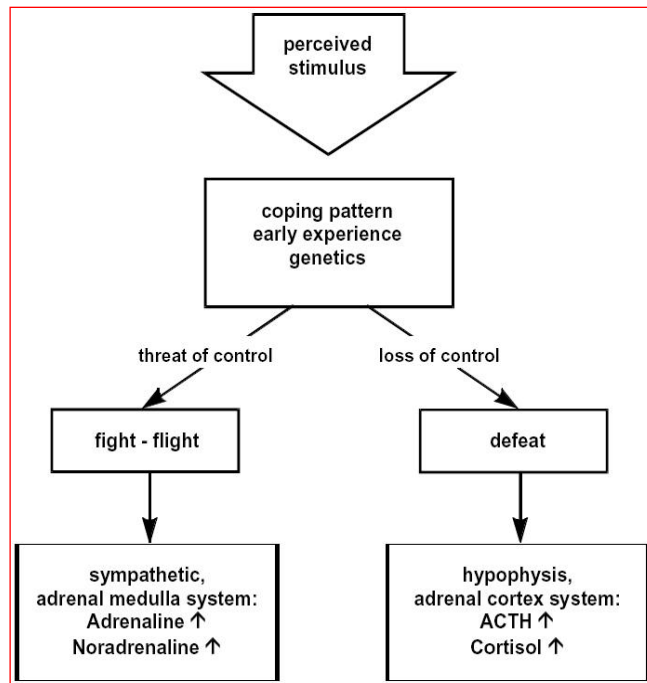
perceived stimulus

coping pattern
early experience
genetics

threat of control

loss of control

fight - flight

defeat

sympathetic,
adrenal medulla system:
Adrenaline ↑
Noradrenaline ↑

hypophysis,
adrenal cortex system:
ACTH ↑
Cortisol ↑